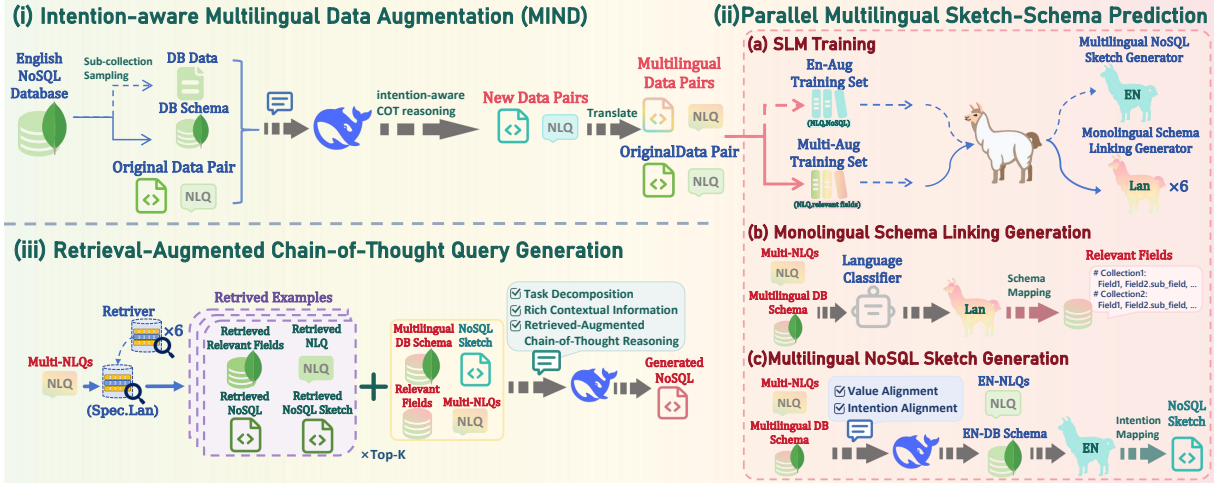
(i) Intention-aware Multilingual Data Augmentation (MIND)

English NoSQL Database

Sub-collection Sampling

DB Data

DB Schema

Original Data Pair

NLQ

intention-aware COT reasoning

New Data Pairs

NLQ

Translate

Multilingual Data Pairs

NLQ

OriginalData Pair

NLQ

(ii)Parallel Multilingual Sketch-Schema Prediction

(a) SLM Training

En-Aug Training Set

(NLQ,NoSQL)

Multi-Aug Training Set

(NLQ,relevant fields)

Multilingual NoSQL Sketch Generator

EN

Monolingual Schema Linking Generator

Lan ×6

(b) Monolingual Schema Linking Generation

Multi-NLQs

NLQ

Multilingual DB Schema

Language Classifier

Lan

Schema Mapping

Relevant Fields

# Collection1: Field1, Field2.sub_field, ...
# Collection2: Field1, Field2.sub_field, ...

(c)Multilingual NoSQL Sketch Generation

Multi-NLQs

NLQ

Multilingual DB Schema

Value Alignment

Intention Alignment

EN-NLQs

NLQ

EN-DB Schema

EN

Intention Mapping

NoSQL Sketch

(iii) Retrieval-Augmented Chain-of-Thought Query Generation

Retriver

×6

Multi-NLQs

NLQ

(Spec.Lan)

Retrived Examples

Retrieved Relevant Fields

Retrieved NLQ

NLQ

Retrieved NoSQL

Retrieved NoSQL Sketch

×Top-K

Multilingual DB Schema

NoSQL Sketch

Relevant Fields

Multi-NLQs

NLQ

Task Decomposition

Rich Contextual Information

Retrieved-Augmented Chain-of-Thought Reasoning

Generated NoSQL